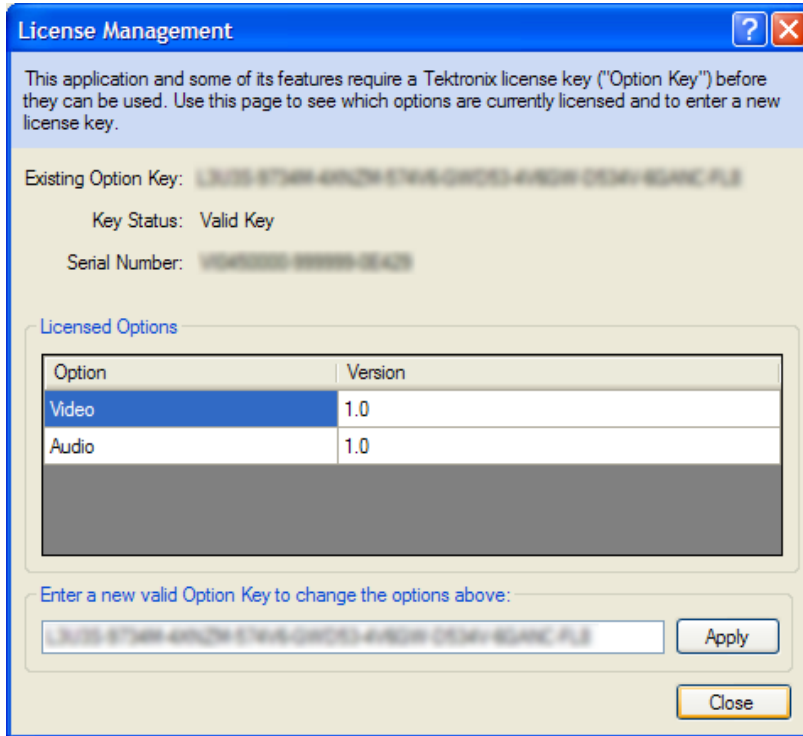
License Management

This application and some of its features require a Tektronix license key ("Option Key") before they can be used. Use this page to see which options are currently licensed and to enter a new license key.

Existing Option Key: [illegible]

Key Status: Valid Key

Serial Number: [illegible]

Licensed Options

| Option | Version |
|---|---|
| Video | 1.0 |
| Audio | 1.0 |

Enter a new valid Option Key to change the options above:

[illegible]

Apply

Close